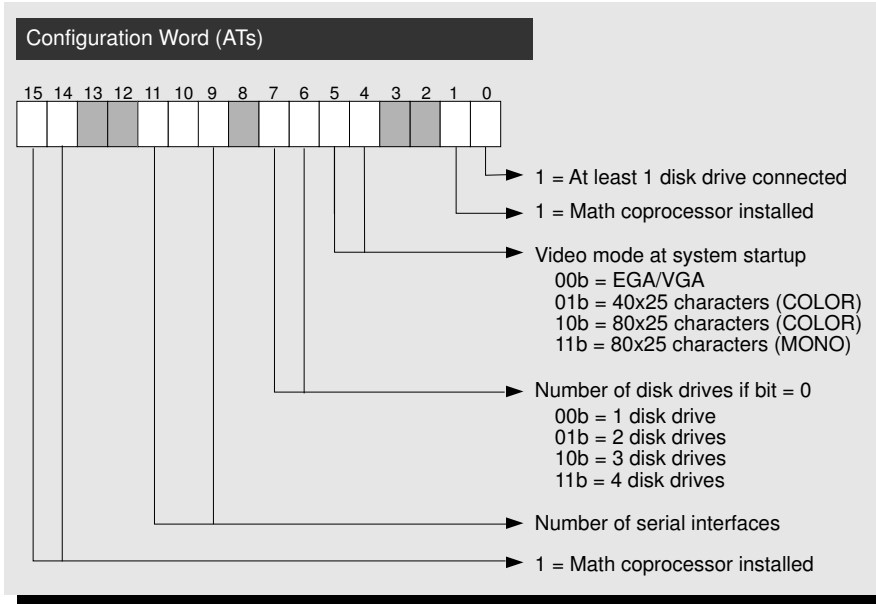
Configuration Word (ATs)

15 14 13 12 11 10 9 8 7 6 5 4 3 2 1 0

1 = At least 1 disk drive connected

1 = Math coprocessor installed

Video mode at system startup
00b = EGA/VGA
01b = 40x25 characters (COLOR)
10b = 80x25 characters (COLOR)
11b = 80x25 characters (MONO)

Number of disk drives if bit = 0
00b = 1 disk drive
01b = 2 disk drives
10b = 3 disk drives
11b = 4 disk drives

Number of serial interfaces

1 = Math coprocessor installed